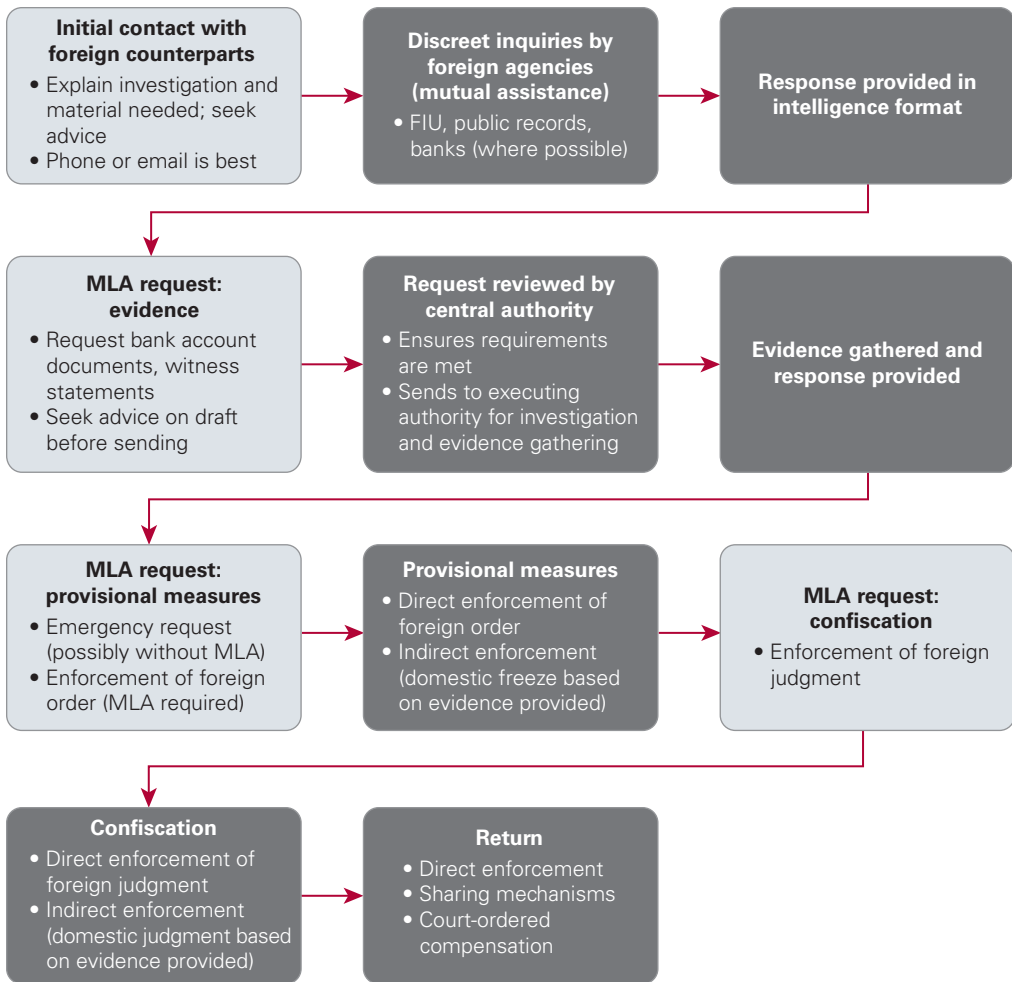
**Initial contact with foreign counterparts**
- Explain investigation and material needed; seek advice
- Phone or email is best

**Discreet inquiries by foreign agencies (mutual assistance)**
- FIU, public records, banks (where possible)

**Response provided in intelligence format**

**MLA request: evidence**
- Request bank account documents, witness statements
- Seek advice on draft before sending

**Request reviewed by central authority**
- Ensures requirements are met
- Sends to executing authority for investigation and evidence gathering

**Evidence gathered and response provided**

**MLA request: provisional measures**
- Emergency request (possibly without MLA)
- Enforcement of foreign order (MLA required)

**Provisional measures**
- Direct enforcement of foreign order
- Indirect enforcement (domestic freeze based on evidence provided)

**MLA request: confiscation**
- Enforcement of foreign judgment

**Confiscation**
- Direct enforcement of foreign judgment
- Indirect enforcement (domestic judgment based on evidence provided)

**Return**
- Direct enforcement
- Sharing mechanisms
- Court-ordered compensation